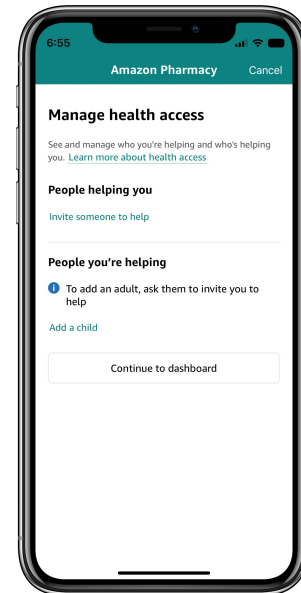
6:55

Amazon Pharmacy
Cancel

Manage health access

See and manage who you're helping and who's helping you. Learn more about health access

People helping you

Invite someone to help

People you're helping

To add an adult, ask them to invite you to help

Add a child

Continue to dashboard